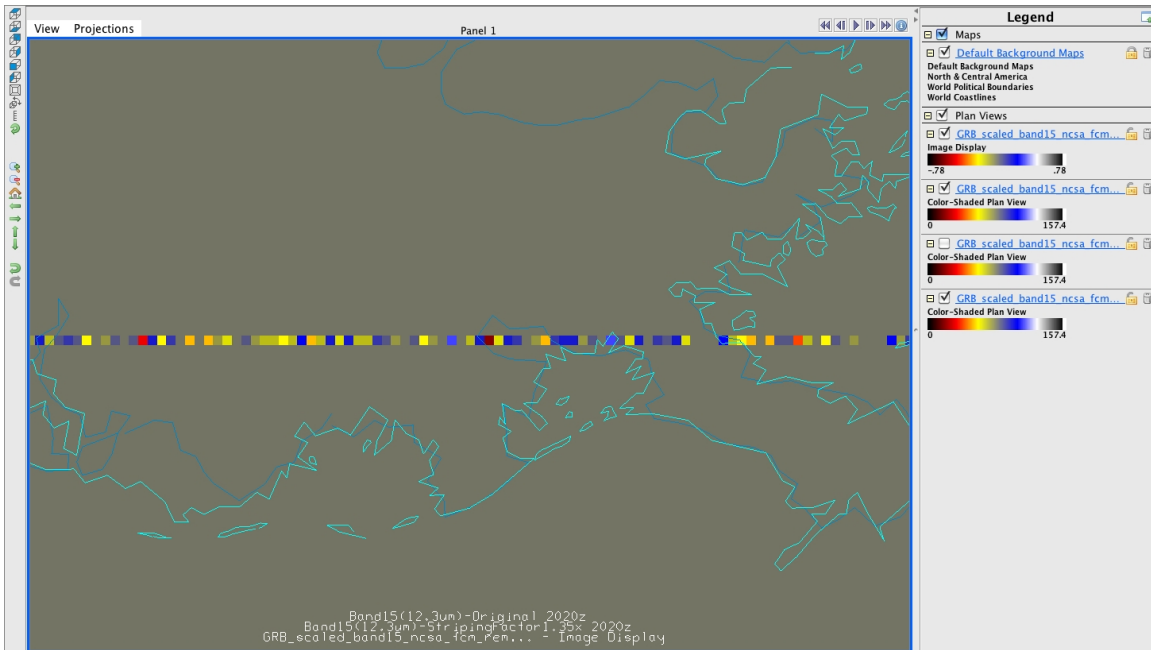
View Projections

Panel 1

Legend

Maps

Default Background Maps

Default Background Maps
North & Central America
World Political Boundaries
World Coastlines

Plan Views

GRB_scaled_band15_ncsa_fcm...

Image Display

-.78 .78

GRB_scaled_band15_ncsa_fcm...

Color-Shaded Plan View

0 157.4

GRB_scaled_band15_ncsa_fcm...

Color-Shaded Plan View

0 157.4

GRB_scaled_band15_ncsa_fcm...

Color-Shaded Plan View

0 157.4

Band15(12.3um)-Original 2020z
Band15(12.3um)-StripingFactor1.35x 2020z
GRB_scaled_band15_ncsa_fcm_rem... - Image Display